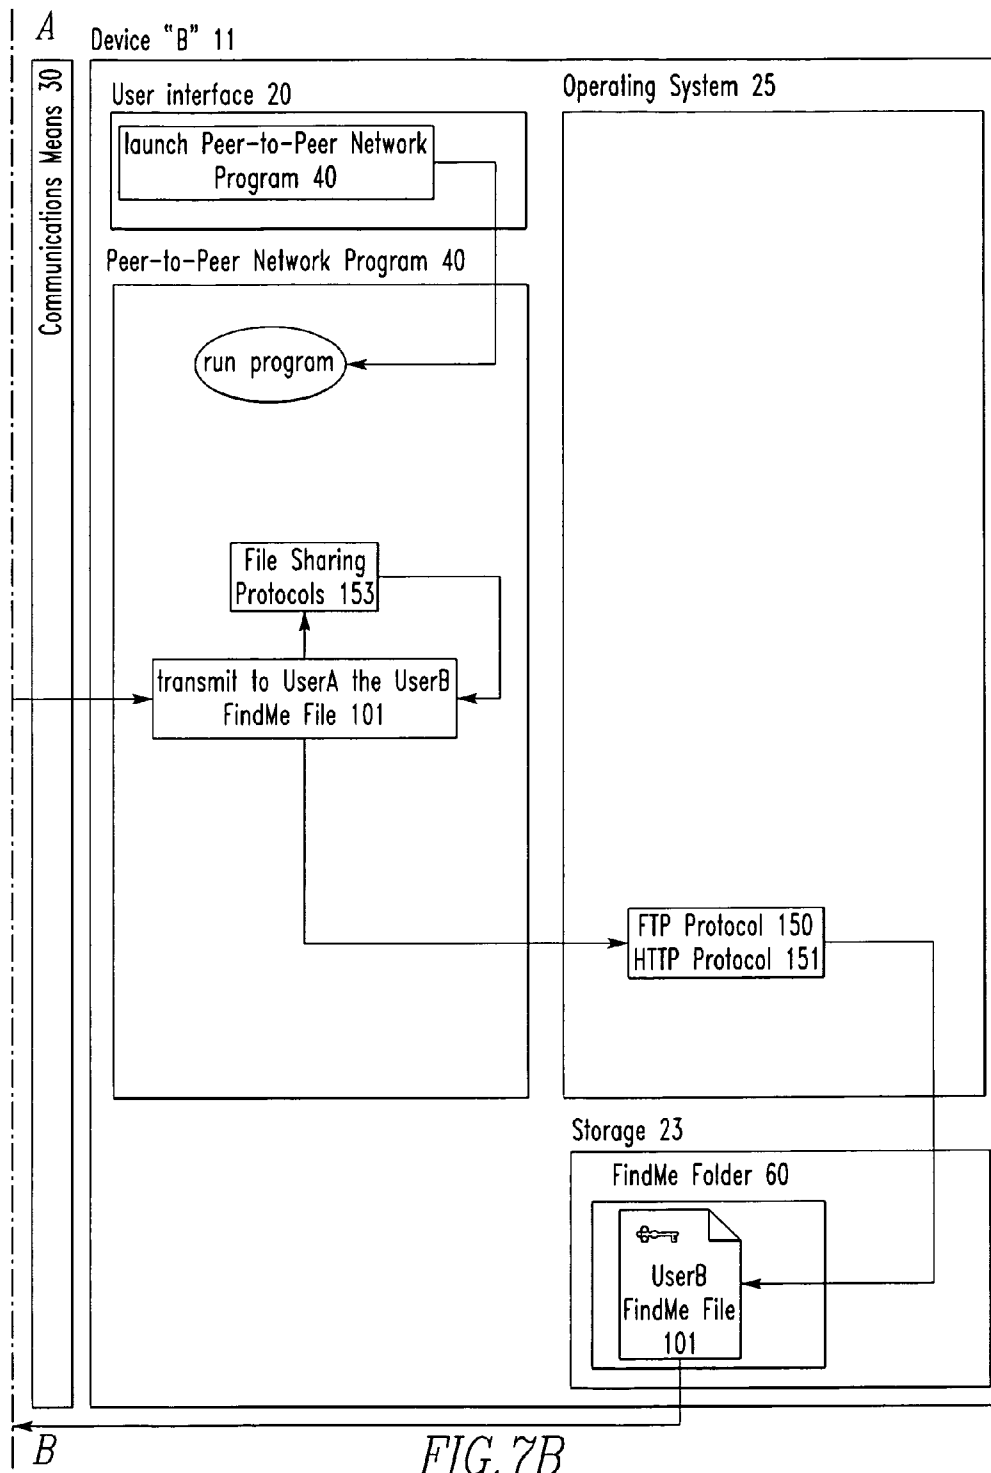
A

Device "B" 11

Communications Means 30

User interface 20

launch Peer-to-Peer Network Program 40

Operating System 25

Peer-to-Peer Network Program 40

run program

File Sharing Protocols 153

transmit to UserA the UserB FindMe File 101

FTP Protocol 150
HTTP Protocol 151

Storage 23

FindMe Folder 60

UserB FindMe File 101

B

FIG. 7B